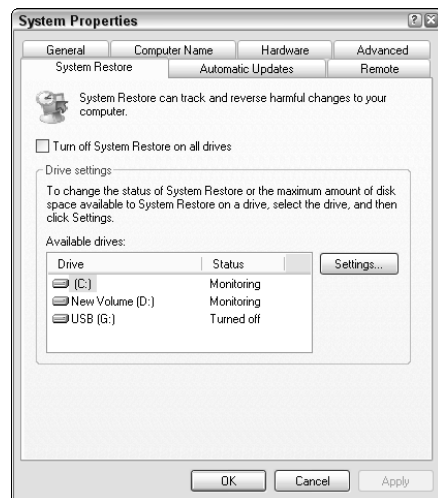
System Properties

General | Computer Name | Hardware | Advanced
System Restore | Automatic Updates | Remote

System Restore can track and reverse harmful changes to your computer.

Turn off System Restore on all drives

Drive settings

To change the status of System Restore or the maximum amount of disk space available to System Restore on a drive, select the drive, and then click Settings.

Available drives:

| Drive | Status |
|---|---|
| (C:) | Monitoring |
| New Volume (D:) | Monitoring |
| USB (G:) | Turned off |

Settings...

OK | Cancel | Apply